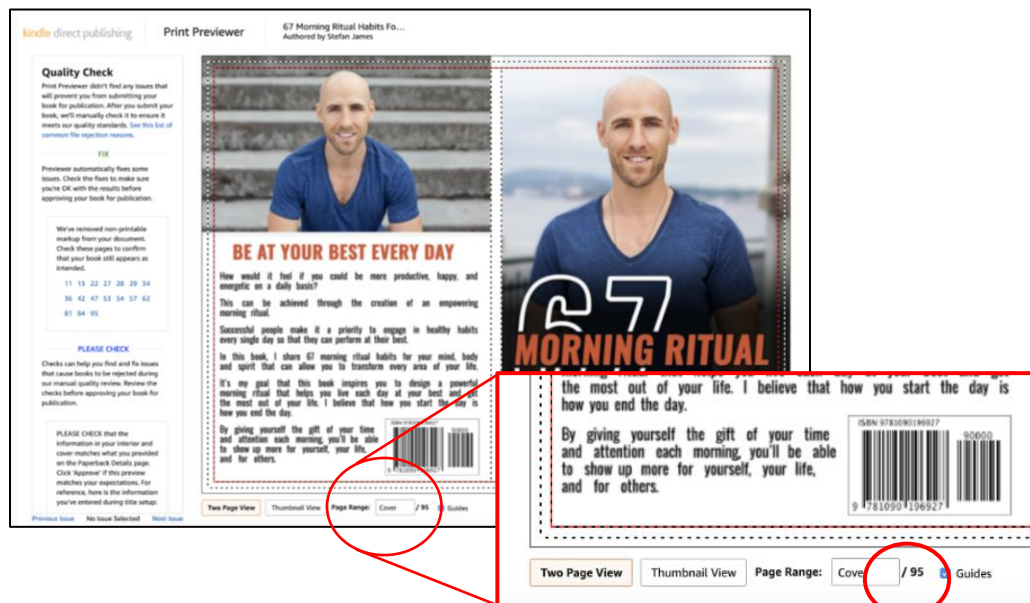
kindle direct publishing

Print Previewer

67 Morning Ritual Habits Fo...
Authored by Stefan James

Quality Check

Print Previewer didn't find any issues that will prevent you from submitting your book for publication. After you submit your book, we'll manually check it to ensure it meets our quality standards. See this list of common file rejection reasons.

FIX

Previewer automatically fixes some issues. Check the fixes to make sure you're OK with the results before approving your book for publication.

We've removed non-printable markup from your document. Check these pages to confirm that your book still appears as intended.

11 13 22 27 28 29 34 36 42 47 53 54 57 62 81 84 95

PLEASE CHECK

Checks can help you find and fix issues that cause books to be rejected during our manual quality review. Review the checks before approving your book for publication.

PLEASE CHECK that the information in your interior and cover matches what you provided on the Paperback Details page. Click 'Approve' if this preview matches your expectations. For reference, here is the information you've entered during title setup:

Previous Issue No Issue Selected Next Issue

BE AT YOUR BEST EVERY DAY

How would it feel if you could be more productive, happy, and energetic on a daily basis?

This can be achieved through the creation of an empowering morning ritual.

Successful people make it a priority to engage in healthy habits every single day so that they can perform at their best.

In this book, I share 67 morning ritual habits for your mind, body and spirit that can allow you to transform every area of your life.

It's my goal that this book inspires you to design a powerful morning ritual that helps you live each day at your best and get the most out of your life. I believe that how you start the day is how you end the day.

By giving yourself the gift of your time and attention each morning, you'll be able to show up more for yourself, your life, and for others.

67

MORNING RITUAL

ISBN 9781090196927

90000

9 781090 196927

Two Page View Thumbnail View Page Range: Cover / 95 Guides

the most out of your life. I believe that how you start the day is how you end the day.

By giving yourself the gift of your time and attention each morning, you'll be able to show up more for yourself, your life, and for others.

ISBN 9781090196927

90000

9 781090 196927

Two Page View Thumbnail View Page Range: Cove / 95 Guides